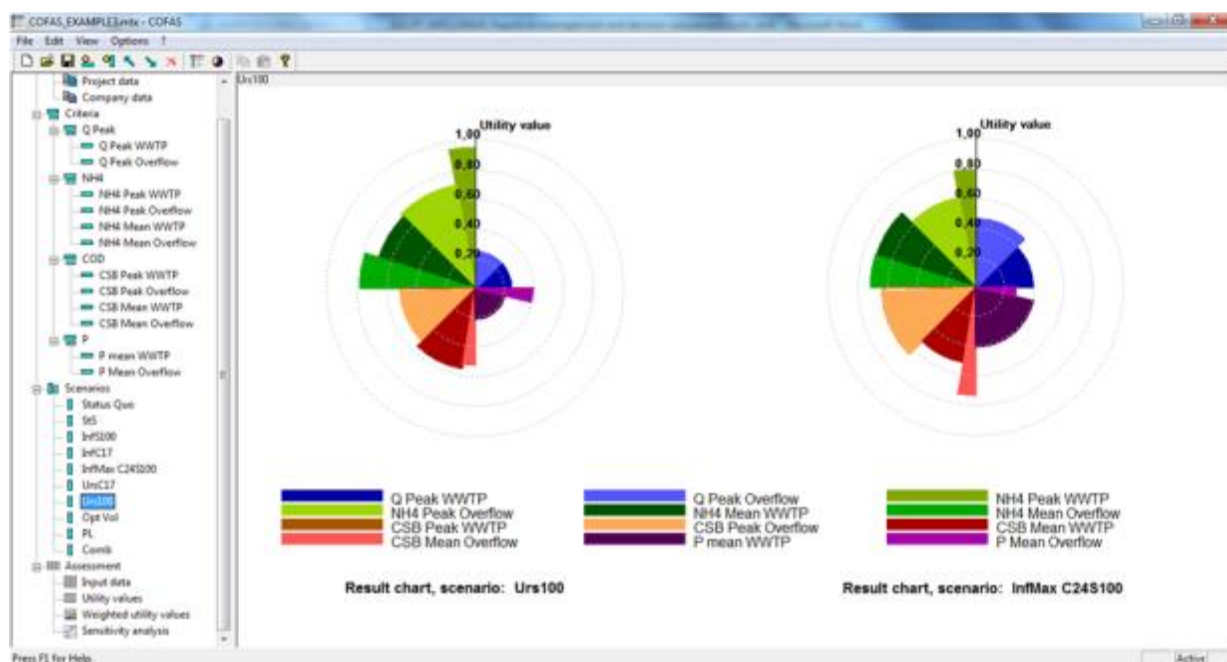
COFAS_EXAMPLE3.mtx - COFAS

File Edit View Options ?

Project data
Company data
Criteria
Q Peak
Q Peak WWTP
Q Peak Overflow
NH4
NH4 Peak WWTP
NH4 Peak Overflow
NH4 Mean WWTP
NH4 Mean Overflow
COD
CSB Peak WWTP
CSB Peak Overflow
CSB Mean WWTP
CSB Mean Overflow
P
P mean WWTP
P Mean Overflow
Scenarios
Status Quo
StS
InfS100
InfC17
InfMax C24S100
UrsC17
Urs100
Opt Vol
PL
Comb
Assessment
Input data
Utility values
Weighted utility values
Sensitivity analysis

Urs100

1,00 Utility value
0,80
0,60
0,40
0,20

1,00 Utility value
0,80
0,60
0,40
0,20

Q Peak WWTP
NH4 Peak Overflow
CSB Peak WWTP
CSB Mean Overflow

Q Peak Overflow
NH4 Mean WWTP
CSB Peak Overflow
P mean WWTP

NH4 Peak WWTP
NH4 Mean Overflow
CSB Mean WWTP
P Mean Overflow

Result chart, scenario: Urs100

Result chart, scenario: InfMax C24S100

Press F1 for Help.

Active